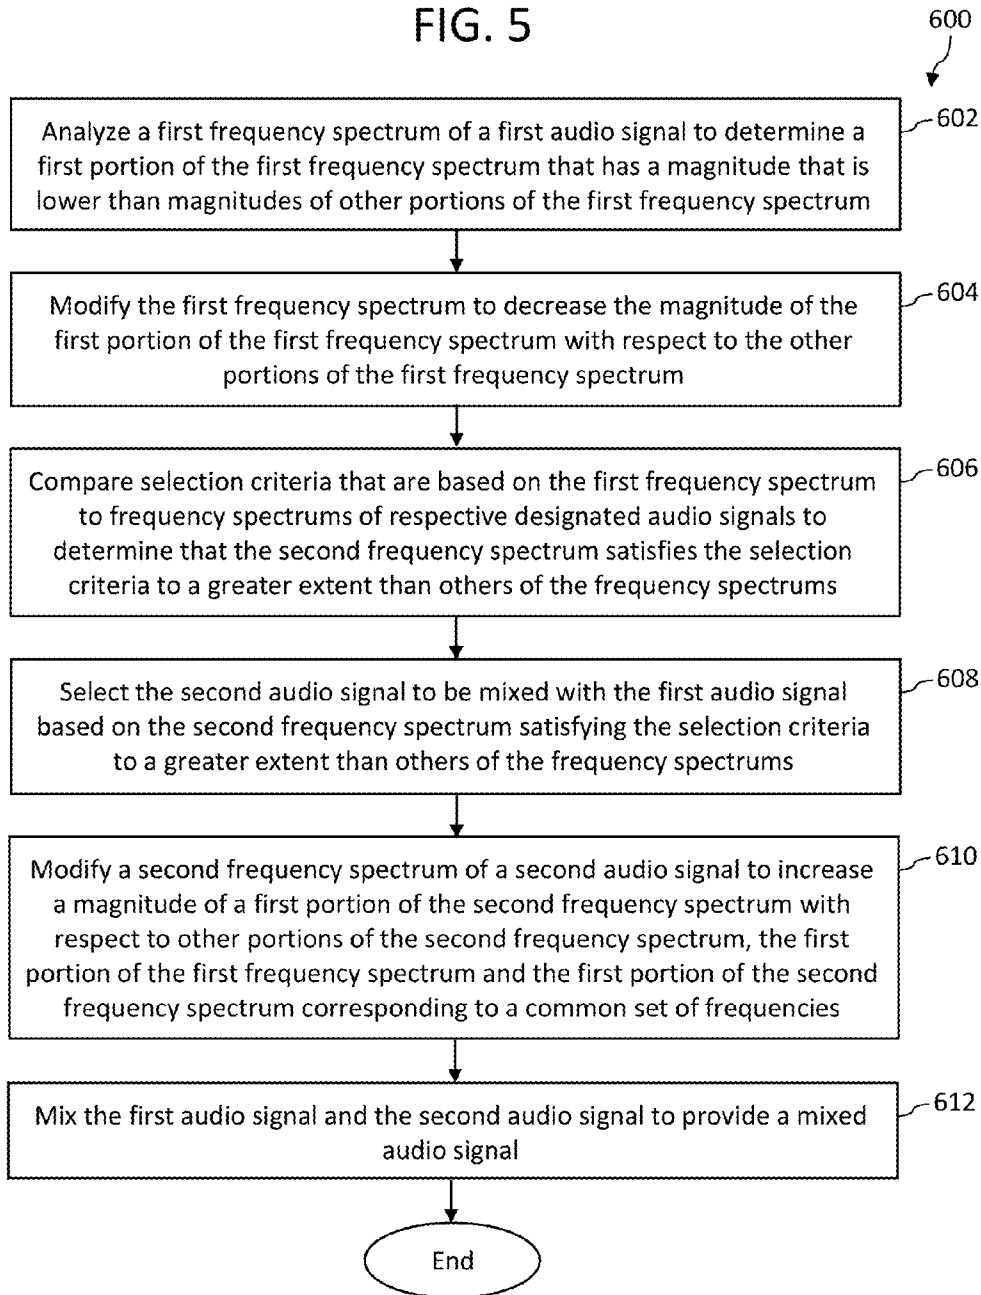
FIG. 5

600

602
Analyze a first frequency spectrum of a first audio signal to determine a first portion of the first frequency spectrum that has a magnitude that is lower than magnitudes of other portions of the first frequency spectrum

604
Modify the first frequency spectrum to decrease the magnitude of the first portion of the first frequency spectrum with respect to the other portions of the first frequency spectrum

606
Compare selection criteria that are based on the first frequency spectrum to frequency spectrums of respective designated audio signals to determine that the second frequency spectrum satisfies the selection criteria to a greater extent than others of the frequency spectrums

608
Select the second audio signal to be mixed with the first audio signal based on the second frequency spectrum satisfying the selection criteria to a greater extent than others of the frequency spectrums

610
Modify a second frequency spectrum of a second audio signal to increase a magnitude of a first portion of the second frequency spectrum with respect to other portions of the second frequency spectrum, the first portion of the first frequency spectrum and the first portion of the second frequency spectrum corresponding to a common set of frequencies

612
Mix the first audio signal and the second audio signal to provide a mixed audio signal

End